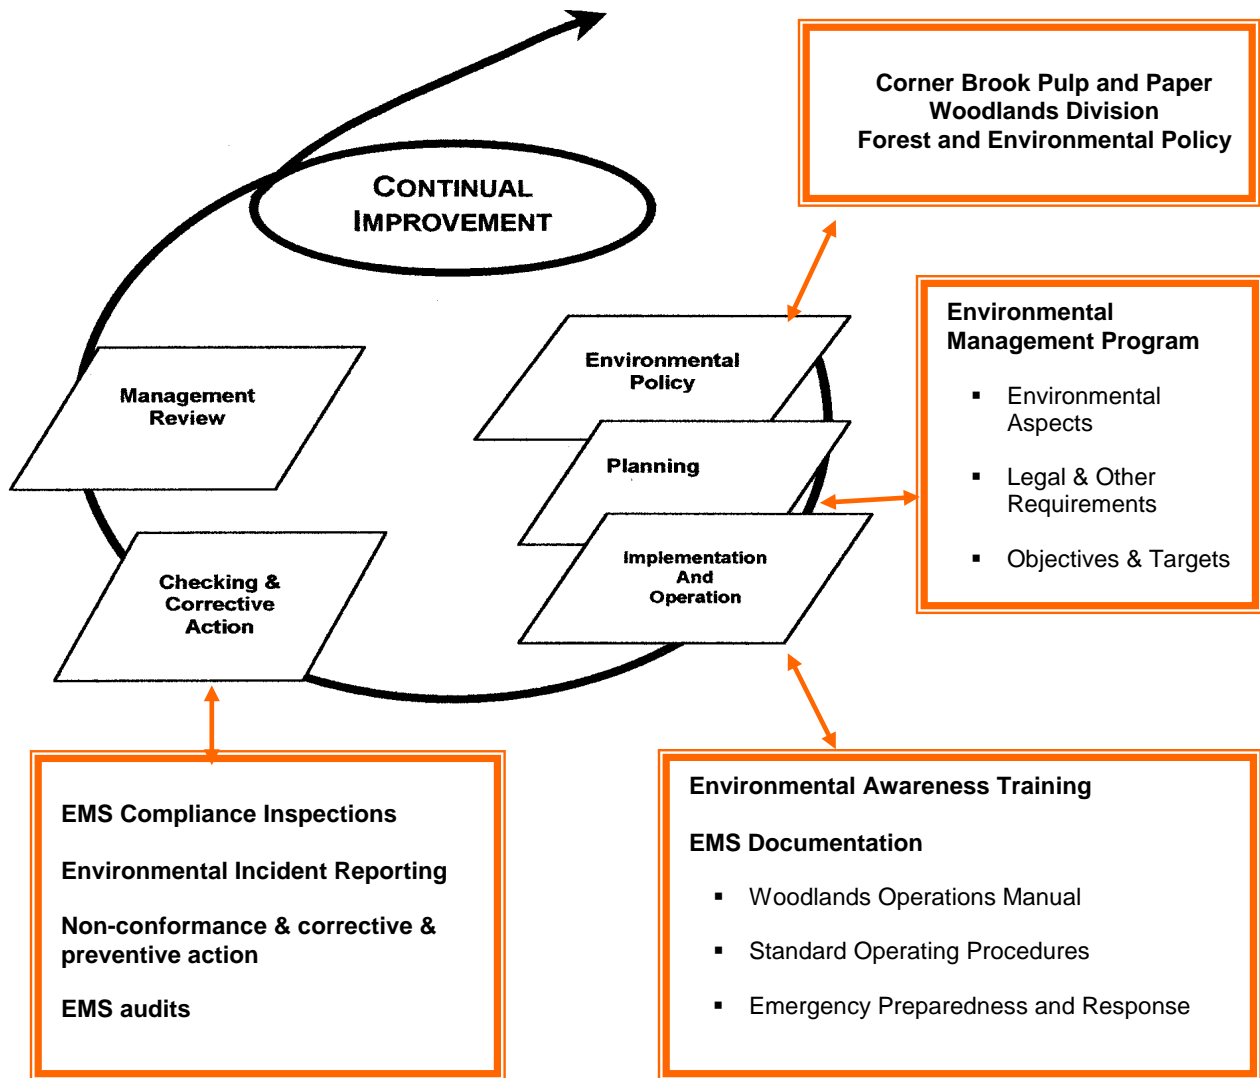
Corner Brook Pulp and Paper
Woodlands Division
Forest and Environmental Policy

CONTINUAL IMPROVEMENT

Management Review

Checking & Corrective Action

Environmental Policy

Planning

Implementation And Operation

Environmental Management Program

- Environmental Aspects
- Legal & Other Requirements
- Objectives & Targets

EMS Compliance Inspections

Environmental Incident Reporting

Non-conformance & corrective & preventive action

EMS audits

Environmental Awareness Training

EMS Documentation

- Woodlands Operations Manual
- Standard Operating Procedures
- Emergency Preparedness and Response